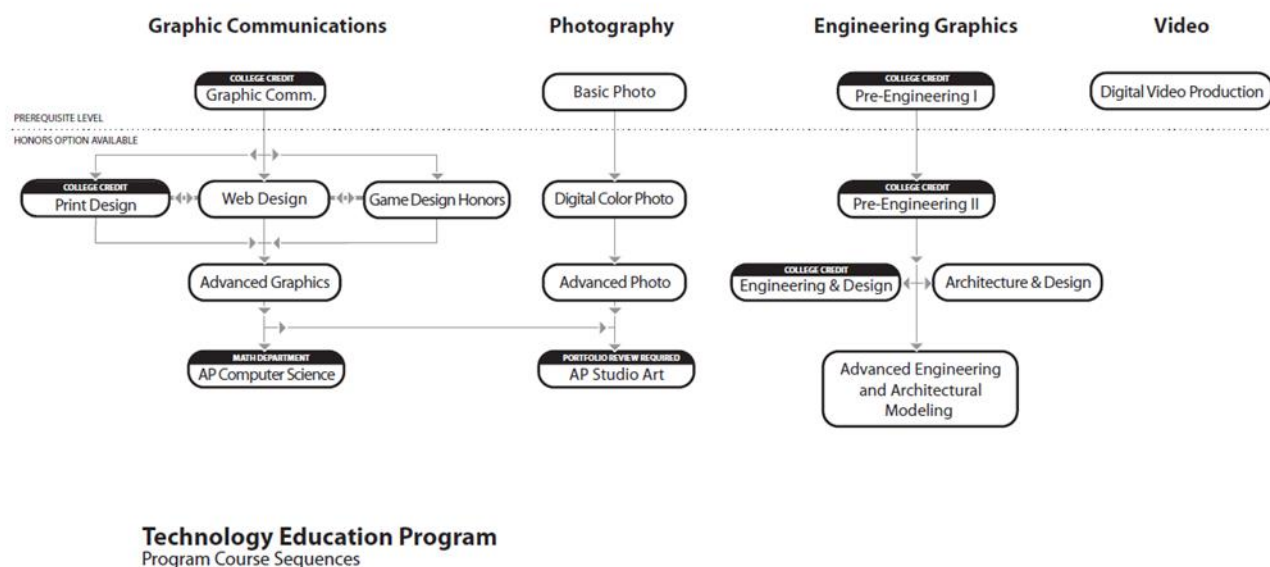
Graphic Communications

Photography

Engineering Graphics

Video

COLLEGE CREDIT
Graphic Comm.

Basic Photo

COLLEGE CREDIT
Pre-Engineering I

Digital Video Production

PREREQUISITE LEVEL

HONORS OPTION AVAILABLE

COLLEGE CREDIT
Print Design

Web Design

Game Design Honors

Digital Color Photo

COLLEGE CREDIT
Pre-Engineering II

Advanced Graphics

Advanced Photo

COLLEGE CREDIT
Engineering & Design

Architecture & Design

MATH DEPARTMENT
AP Computer Science

PORTFOLIO REVIEW REQUIRED
AP Studio Art

Advanced Engineering and Architectural Modeling

Technology Education Program
Program Course Sequences